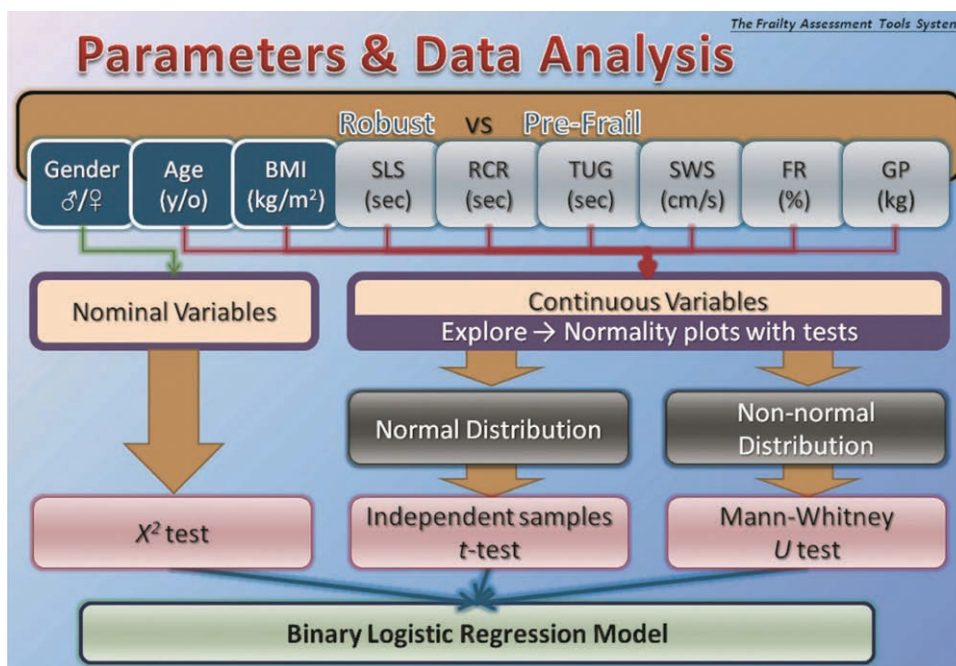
The Frailty Assessment Tools System

Parameters & Data Analysis

Robust vs Pre-Frail

| Gender ♂/♀ | Age (y/o) | BMI (kg/m$^2$) | SLS (sec) | RCR (sec) | TUG (sec) | SWS (cm/s) | FR (%) | GP (kg) |
|---|---|---|---|---|---|---|---|---|

Nominal Variables

Continuous Variables
Explore → Normality plots with tests

Normal Distribution

Non-normal Distribution

$X^2$ test

Independent samples $t$-test

Mann-Whitney $U$ test

Binary Logistic Regression Model